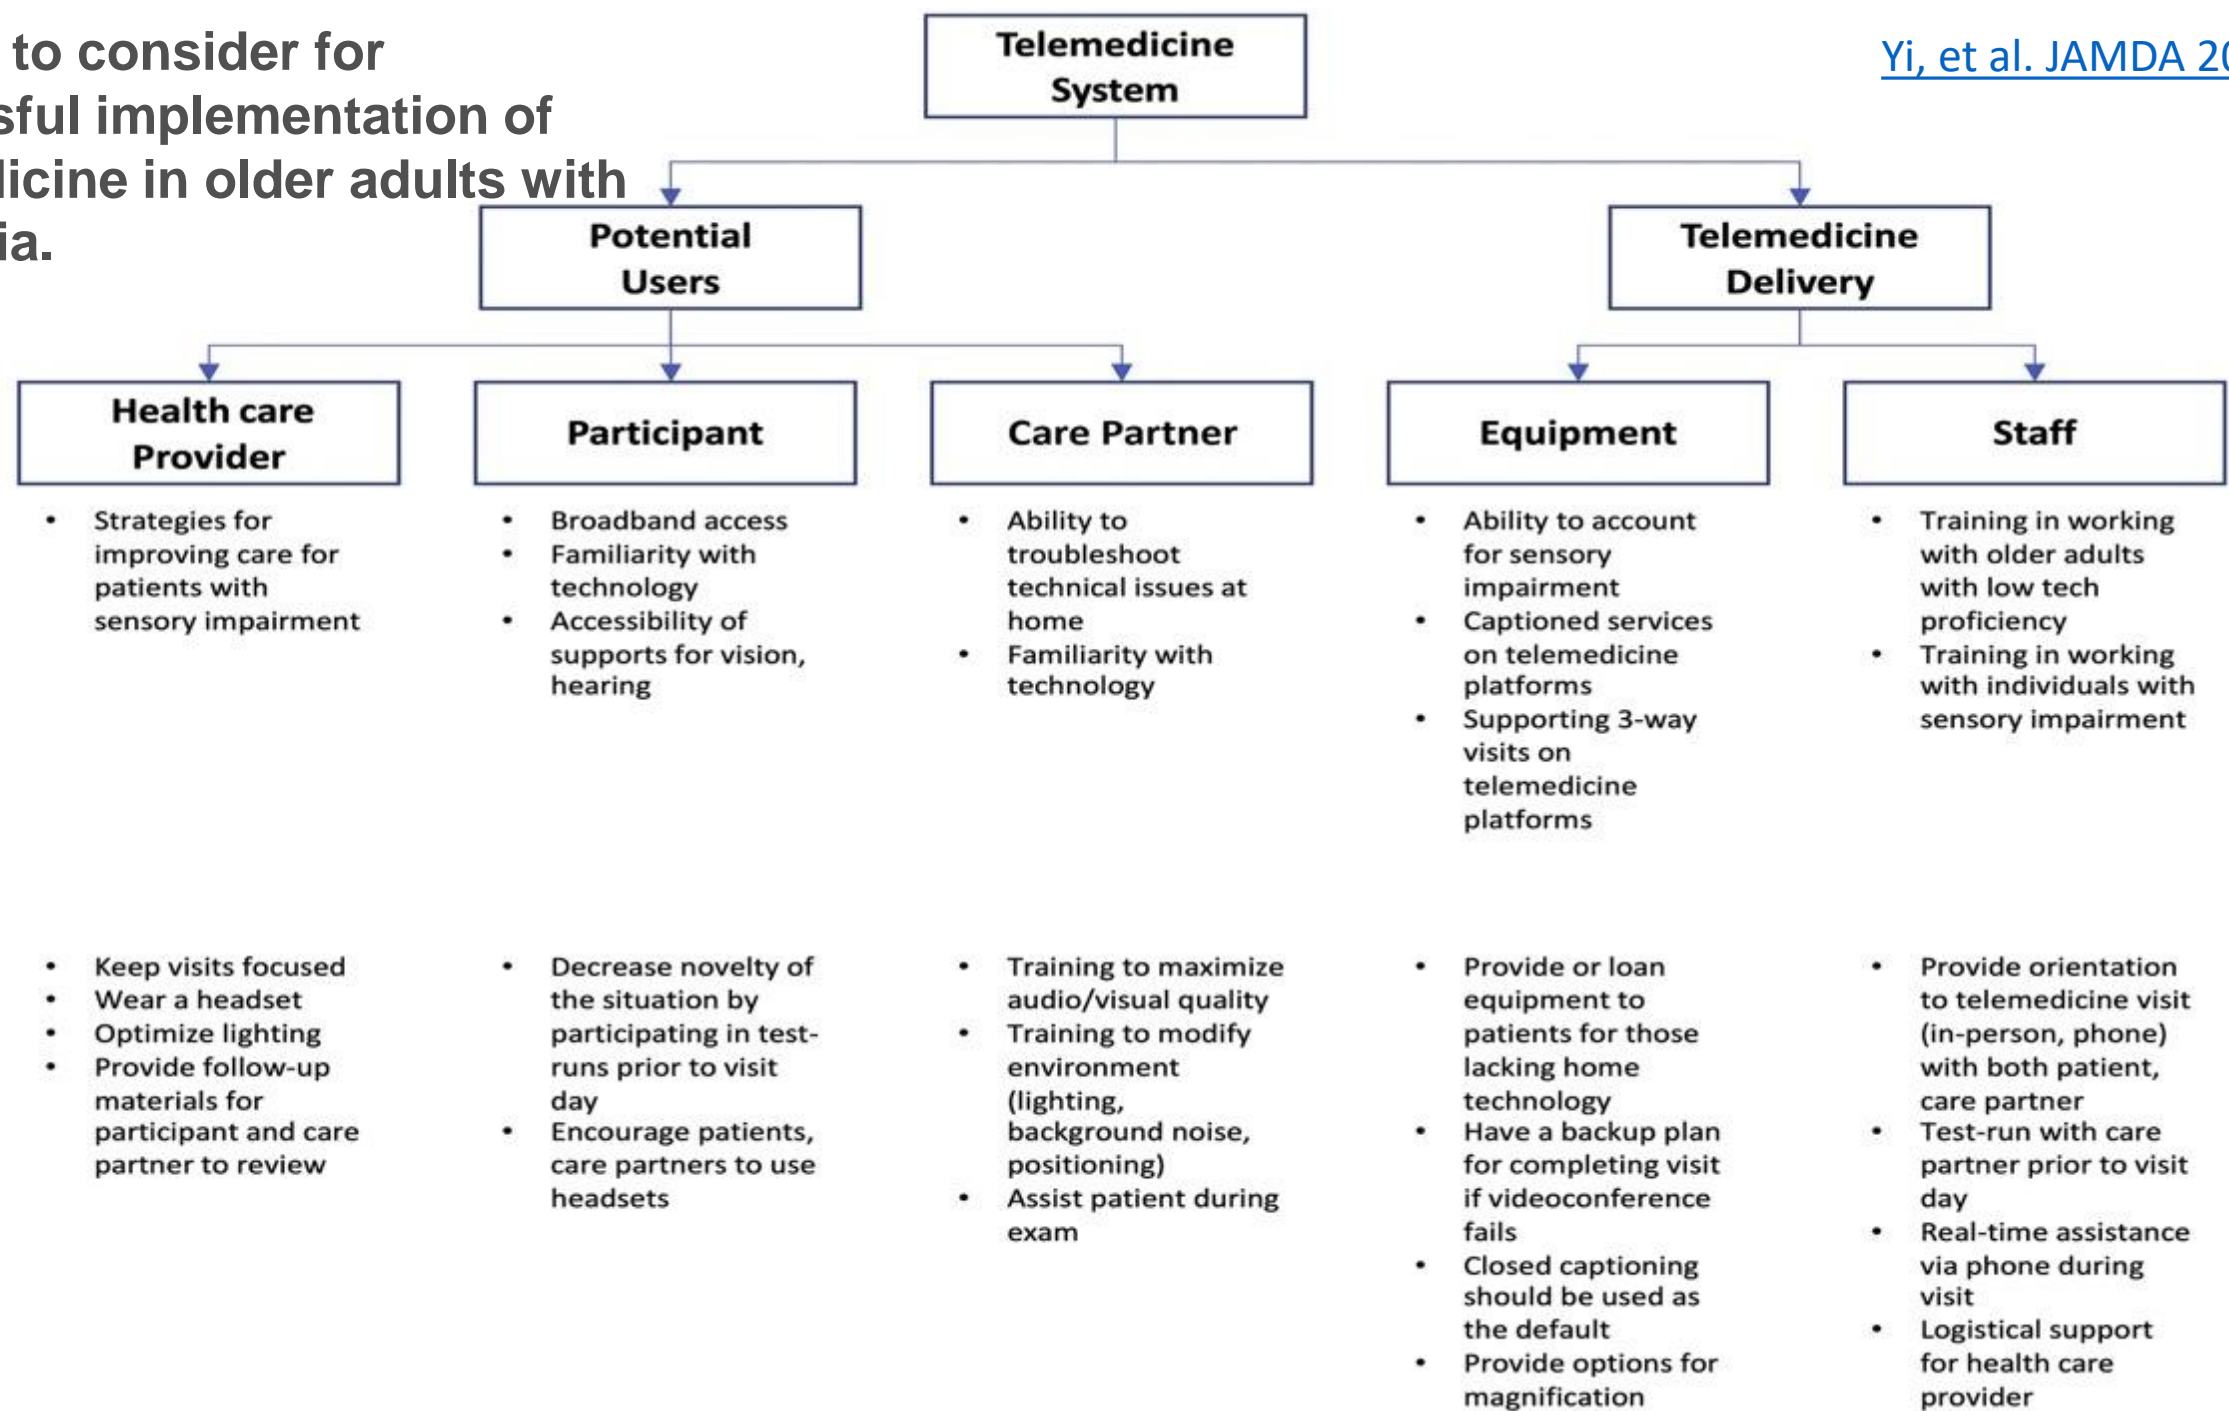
to consider for sful implementation of licine in older adults with ia.

Yi, et al. JAMDA 2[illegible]

Telemedicine System

Potential Users

Telemedicine Delivery

Health care Provider

Participant

Care Partner

Equipment

Staff

- Strategies for improving care for patients with sensory impairment

- Broadband access
- Familiarity with technology
- Accessibility of supports for vision, hearing

- Ability to troubleshoot technical issues at home
- Familiarity with technology

- Ability to account for sensory impairment
- Captioned services on telemedicine platforms
- Supporting 3-way visits on telemedicine platforms

- Training in working with older adults with low tech proficiency
- Training in working with individuals with sensory impairment

- Keep visits focused
- Wear a headset
- Optimize lighting
- Provide follow-up materials for participant and care partner to review

- Decrease novelty of the situation by participating in test-runs prior to visit day
- Encourage patients, care partners to use headsets

- Training to maximize audio/visual quality
- Training to modify environment (lighting, background noise, positioning)
- Assist patient during exam

- Provide or loan equipment to patients for those lacking home technology
- Have a backup plan for completing visit if videoconference fails
- Closed captioning should be used as the default
- Provide options for magnification

- Provide orientation to telemedicine visit (in-person, phone) with both patient, care partner
- Test-run with care partner prior to visit day
- Real-time assistance via phone during visit
- Logistical support for health care provider